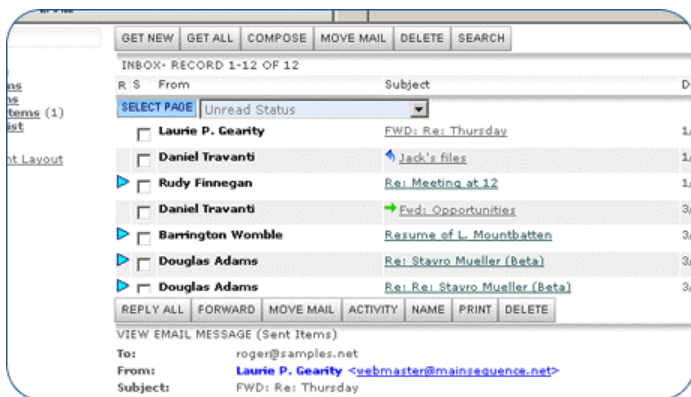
GET NEW | GET ALL | COMPOSE | MOVE MAIL | DELETE | SEARCH

INBOX- RECORD 1-12 OF 12

ns
ns
Items (1)
ist

nt Layout

| R | S | From | Subject | D |
|---|---|---|---|---|
| | SELECT PAGE | Unread Status | | |
| | | Laurie P. Gearity | FWD: Re: Thursday | 1/ |
| | | Daniel Travanti | Jack's files | 1/ |
| | | Rudy Finnegan | Re: Meeting at 12 | 1/ |
| | | Daniel Travanti | Fwd: Opportunities | 3/ |
| | | Barrington Womble | Resume of L. Mountbatten | 3/ |
| | | Douglas Adams | Re: Stavro Mueller (Beta) | 3/ |
| | | Douglas Adams | Re: Re: Stavro Mueller (Beta) | 3/ |

REPLY ALL | FORWARD | MOVE MAIL | ACTIVITY | NAME | PRINT | DELETE

VIEW EMAIL MESSAGE (Sent Items)

To: roger@samples.net
From: Laurie P. Gearity <webmaster@mainsequence.net>
Subject: FWD: Re: Thursday